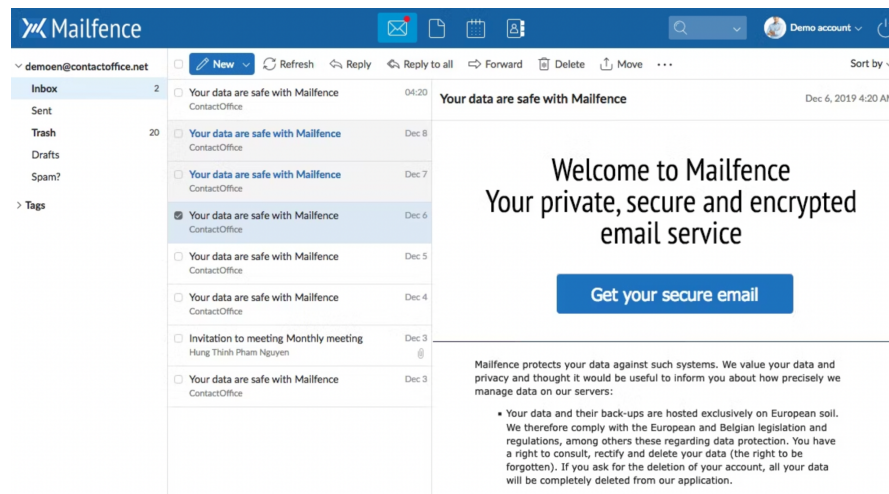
Mailfence

Demo account

demoen@contactoffice.net
Inbox 2
Sent
Trash 20
Drafts
Spam?
Tags

New
Refresh
Reply
Reply to all
Forward
Delete
Move
Sort by

Your data are safe with Mailfence 04:20
ContactOffice
Your data are safe with Mailfence Dec 8
ContactOffice
Your data are safe with Mailfence Dec 7
ContactOffice
Your data are safe with Mailfence Dec 6
ContactOffice
Your data are safe with Mailfence Dec 5
ContactOffice
Your data are safe with Mailfence Dec 4
ContactOffice
Invitation to meeting Monthly meeting Dec 3
Hung Thinh Pham Nguyen
Your data are safe with Mailfence Dec 3
ContactOffice

Your data are safe with Mailfence
Dec 6, 2019 4:20 A

Welcome to Mailfence
Your private, secure and encrypted email service

Get your secure email

Mailfence protects your data against such systems. We value your data and privacy and thought it would be useful to inform you about how precisely we manage data on our servers:

• Your data and their back-ups are hosted exclusively on European soil. We therefore comply with the European and Belgian legislation and regulations, among others these regarding data protection. You have a right to consult, rectify and delete your data (the right to be forgotten). If you ask for the deletion of your account, all your data will be completely deleted from our application.